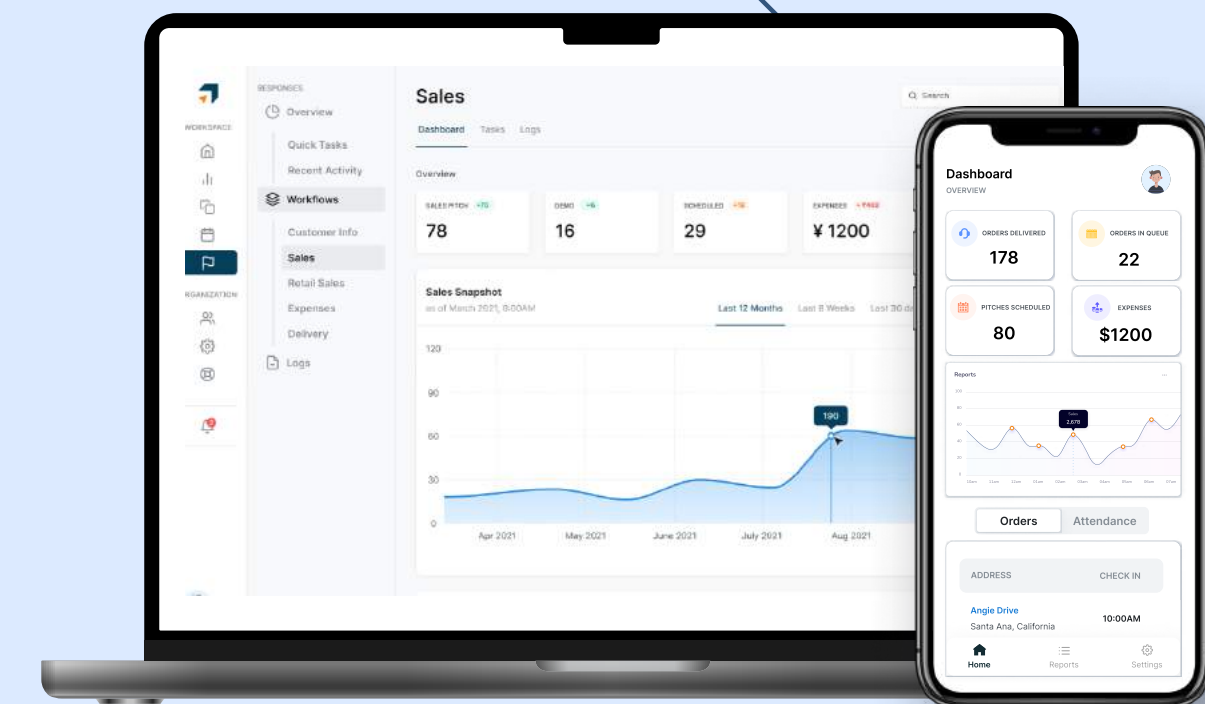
WORKSPACE

RGANIZATION

RESPONSES

Overview

Quick Tasks

Recent Activity

Workflows

Customer Info

Sales

Retail Sales

Expenses

Delivery

Logs

Sales

Search

Dashboard Tasks Logs

Overview

SALES PITCH +75
78

DEMO +6
16

SCHEDULED +16
29

EXPENSES +7950
¥ 1200

Sales Snapshot
as of March 2021, 8:00AM

Last 12 Months Last 8 Weeks Last 30 d

120
90
60
30
0

190

Apr 2021 May 2021 June 2021 July 2021 Aug 2021

Dashboard
OVERVIEW

ORDERS DELIVERED
178

ORDERS IN QUEUE
22

PITCHES SCHEDULED
80

EXPENSES
$1200

Reports

Orders Attendance

ADDRESS CHECK IN

Angie Drive
Santa Ana, California
10:00AM

Home Reports Settings